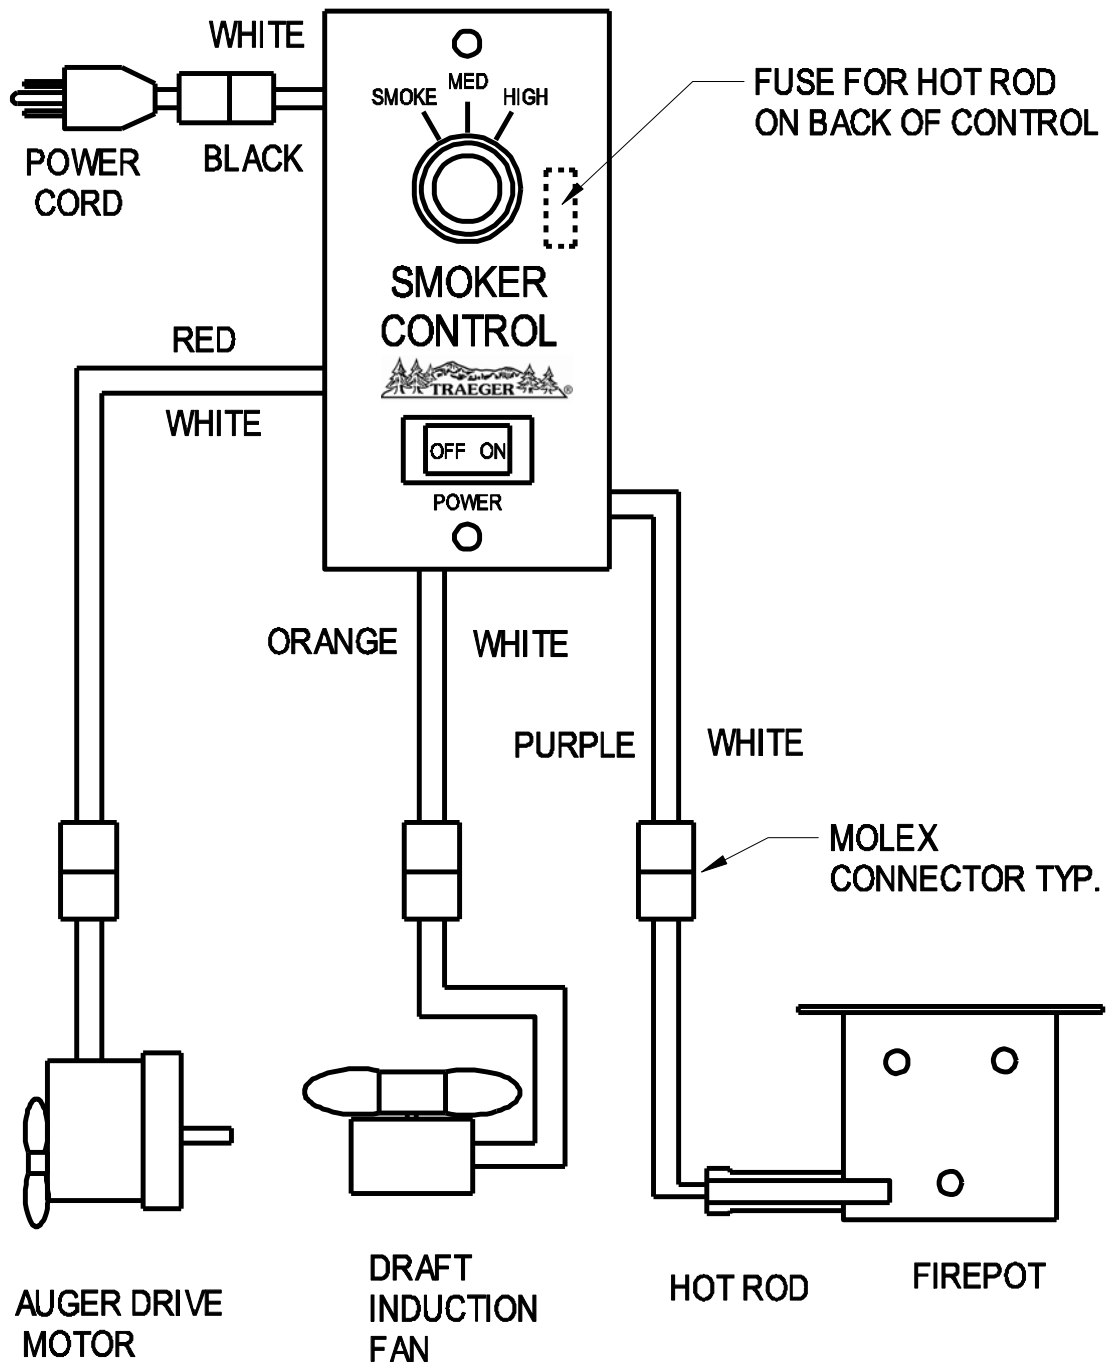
WHITE

POWER CORD

BLACK

SMOKE MED HIGH

FUSE FOR HOT ROD ON BACK OF CONTROL

SMOKER CONTROL

TRAEGER®

RED

WHITE

OFF ON

POWER

ORANGE

WHITE

PURPLE

WHITE

MOLEX CONNECTOR TYP.

AUGER DRIVE MOTOR

DRAFT INDUCTION FAN

HOT ROD

FIREPOT